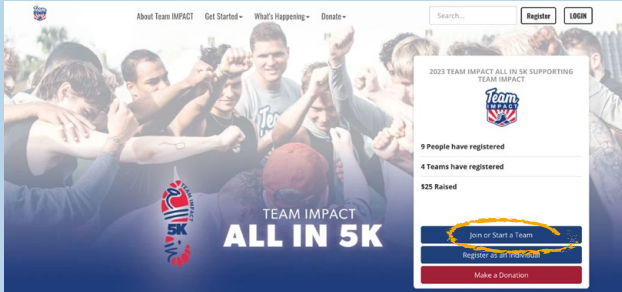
TEAM IMPACT

About Team IMPACT Get Started What's Happening Donate

Search...

Register LOGIN

2023 TEAM IMPACT ALL IN 5K SUPPORTING TEAM IMPACT

TEAM IMPACT

9 People have registered

4 Teams have registered

$25 Raised

TEAM IMPACT 5K

TEAM IMPACT
ALL IN 5K

Join or Start a Team

Register as an Individual

Make a Donation